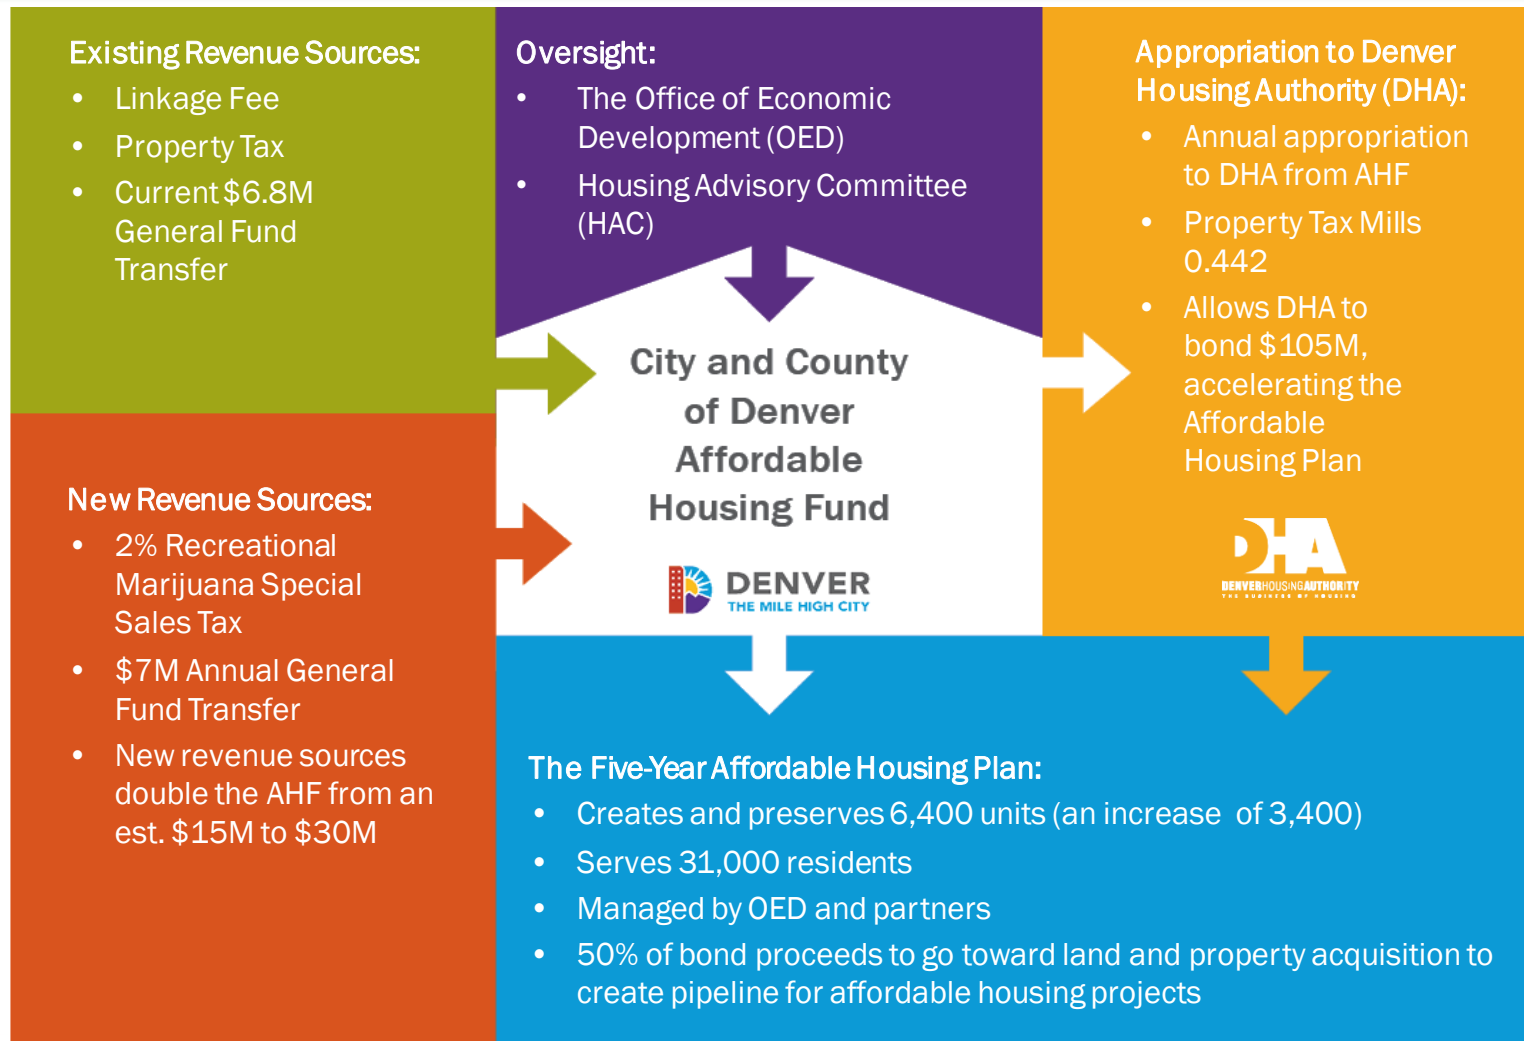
Existing Revenue Sources:
- Linkage Fee
- Property Tax
- Current $6.8M General Fund Transfer

Oversight:
- The Office of Economic Development (OED)
- Housing Advisory Committee (HAC)

Appropriation to Denver Housing Authority (DHA):
- Annual appropriation to DHA from AHF
- Property Tax Mills 0.442
- Allows DHA to bond $105M, accelerating the Affordable Housing Plan

City and County of Denver Affordable Housing Fund

DENVER
THE MILE HIGH CITY

DHA
DENVERHOUSINGAUTHORITY

New Revenue Sources:
- 2% Recreational Marijuana Special Sales Tax
- $7M Annual General Fund Transfer
- New revenue sources double the AHF from an est. $15M to $30M

The Five-Year Affordable Housing Plan:
- Creates and preserves 6,400 units (an increase of 3,400)
- Serves 31,000 residents
- Managed by OED and partners
- 50% of bond proceeds to go toward land and property acquisition to create pipeline for affordable housing projects